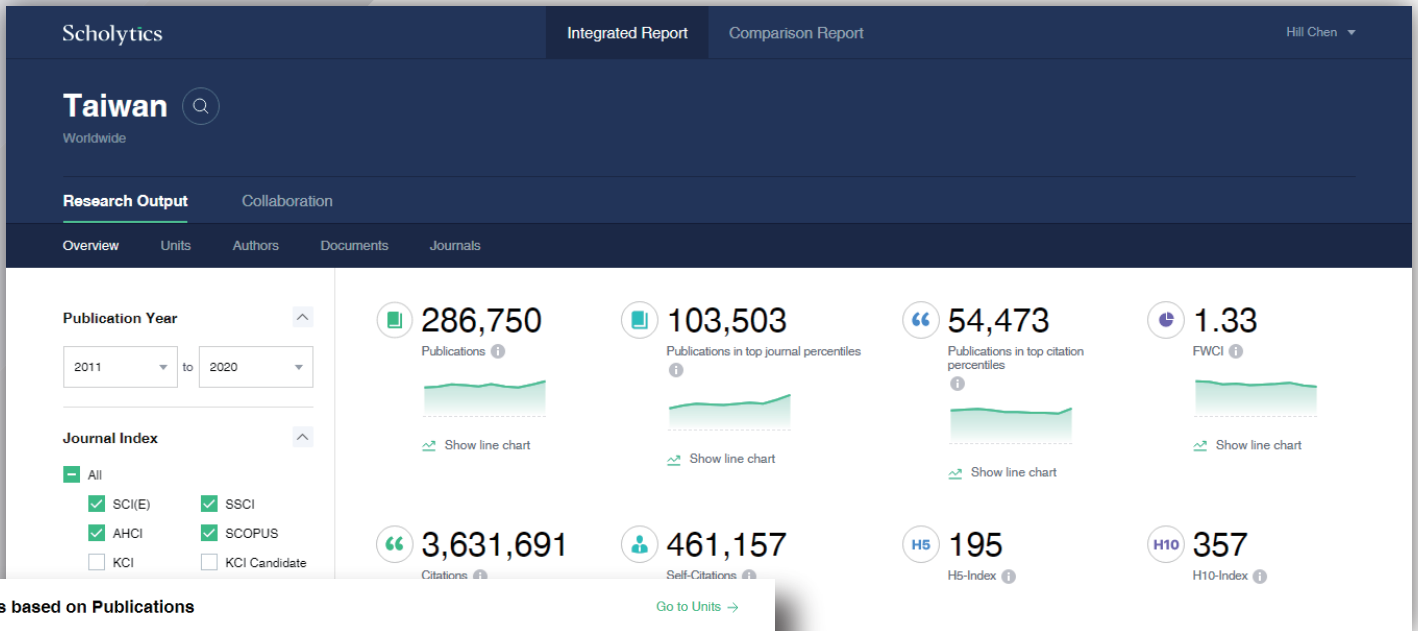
Scholytics

Integrated Report Comparison Report

Hill Chen

Taiwan

Worldwide

Research Output Collaboration

Overview Units Authors Documents Journals

Publication Year

2011 to 2020

Journal Index

All

SCI(E) SSCI

AHCI SCOPUS

KCI KCI Candidate

286,750
Publications

Show line chart

103,503
Publications in top journal percentiles

Show line chart

54,473
Publications in top citation percentiles

Show line chart

1.33
FWCI

Show line chart

3,631,691
Citations

461,157
Self-Citations

H5
195
H5-Index

H10
357
H10-Index

s based on Publications

Go to Units →